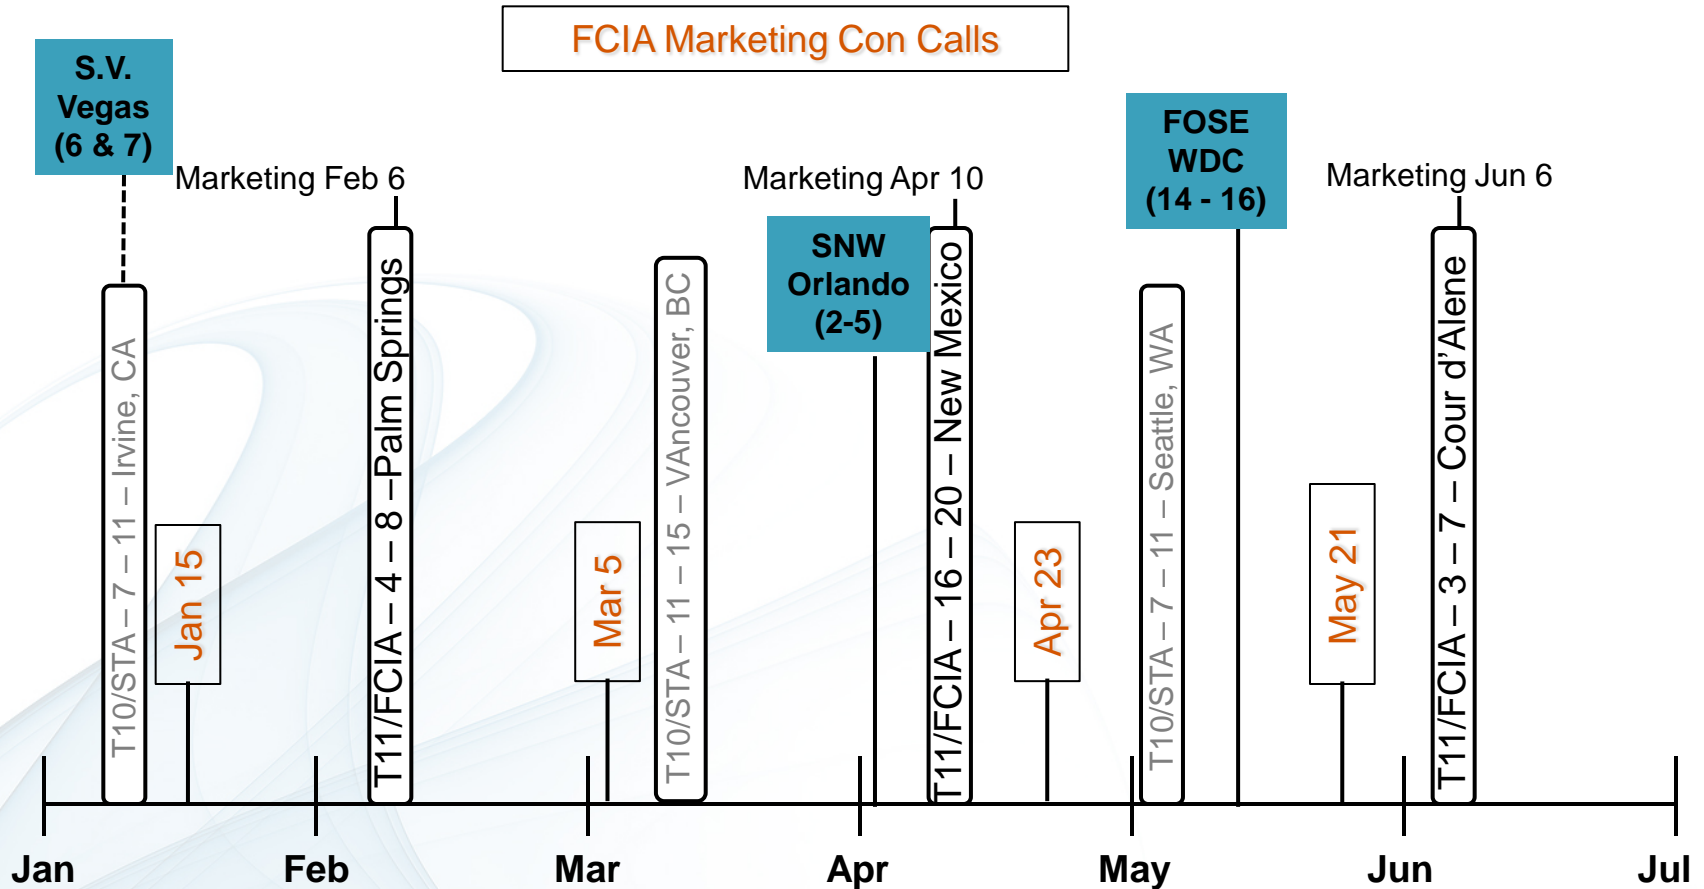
FCIA Marketing Con Calls

S.V. Vegas (6 & 7)

Marketing Feb 6

Marketing Apr 10

FOSE WDC (14 - 16)

Marketing Jun 6

SNW Orlando (2-5)

T10/STA – 7 – 11 – Irvine, CA

Jan 15

T11/FCIA – 4 – 8 –Palm Springs

Mar 5

T10/STA – 11 – 15 – VAncouver, BC

T11/FCIA – 16 – 20 – New Mexico

Apr 23

T10/STA – 7 – 11 – Seattle, WA

May 21

T11/FCIA – 3 – 7 – Cour d'Alene

Jan

Feb

Mar

Apr

May

Jun

Jul